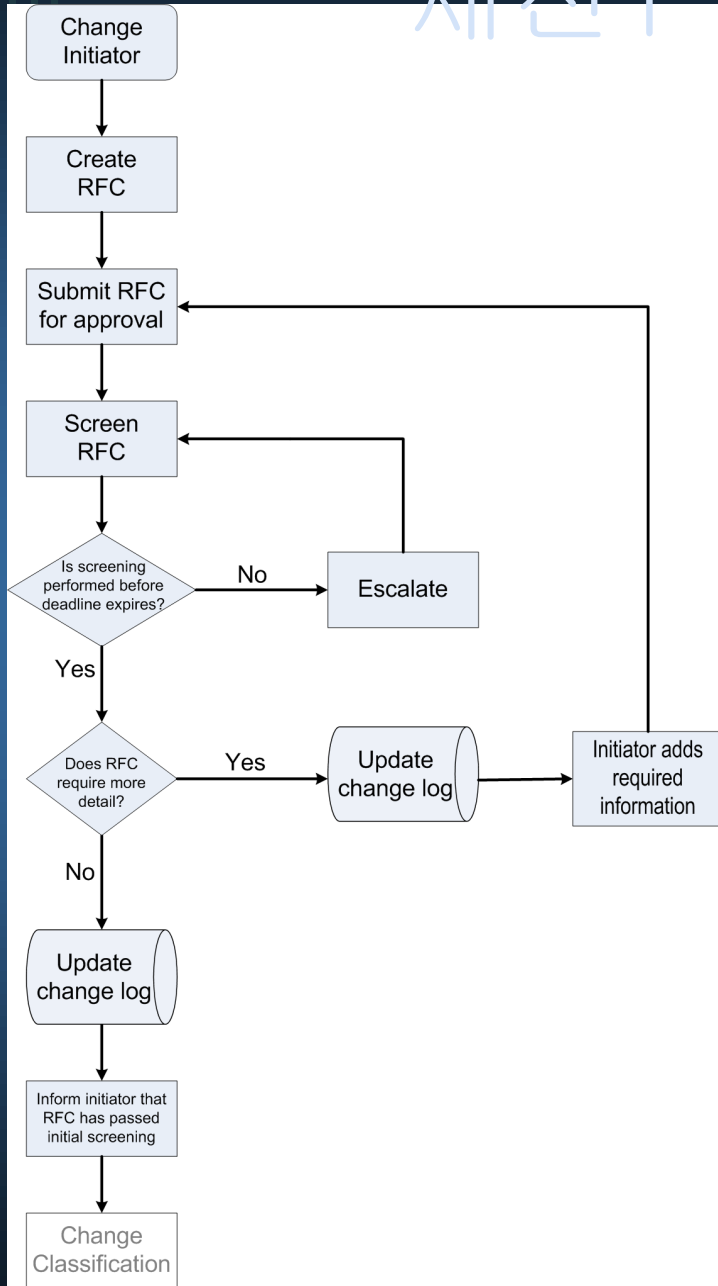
Change Initiator

Create RFC

Submit RFC for approval

Screen RFC

Is screening performed before deadline expires?

No

Escalate

Yes

Does RFC require more detail?

Yes

Update change log

Initiator adds required information

No

Update change log

Inform initiator that RFC has passed initial screening

Change Classification